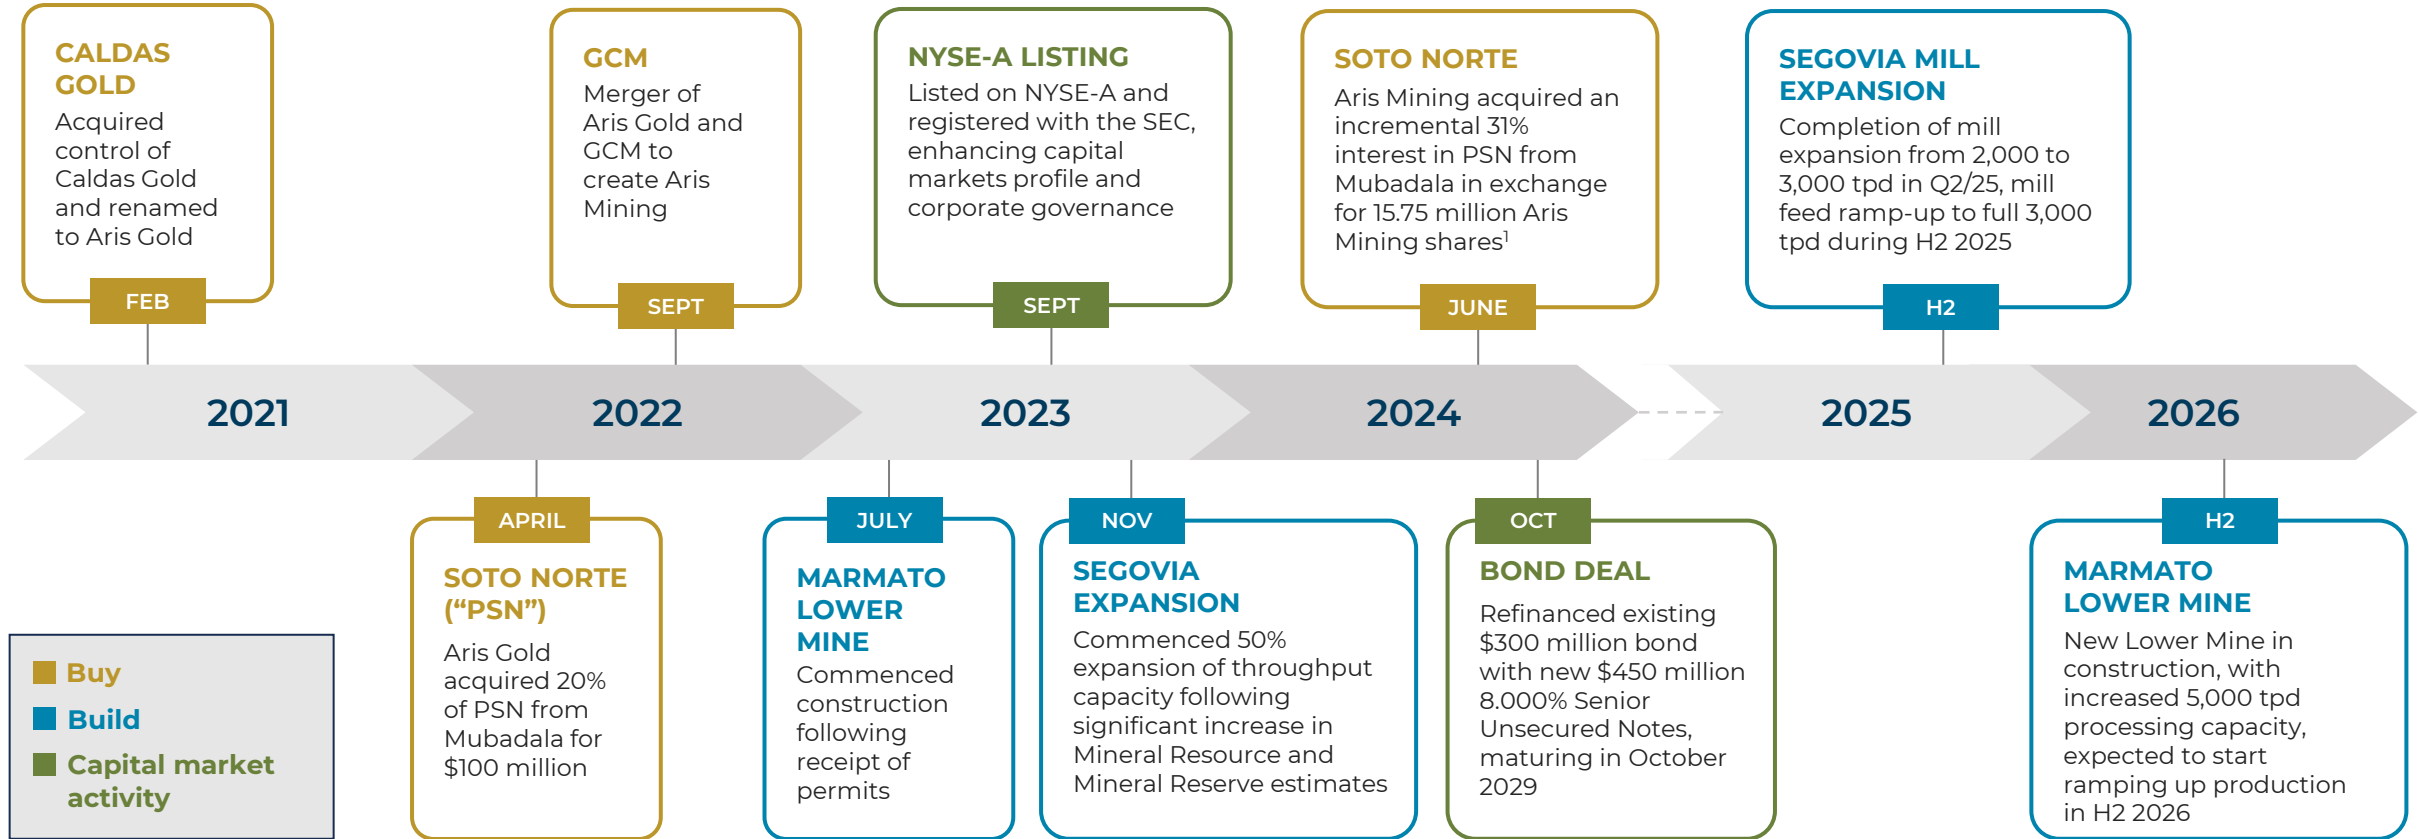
CALDAS GOLD
Acquired control of Caldas Gold and renamed to Aris Gold
FEB

GCM
Merger of Aris Gold and GCM to create Aris Mining
SEPT

NYSE-A LISTING
Listed on NYSE-A and registered with the SEC, enhancing capital markets profile and corporate governance
SEPT

SOTO NORTE
Aris Mining acquired an incremental 31% interest in PSN from Mubadala in exchange for 15.75 million Aris Mining shares$^1$
JUNE

SEGOVIA MILL EXPANSION
Completion of mill expansion from 2,000 to 3,000 tpd in Q2/25, mill feed ramp-up to full 3,000 tpd during H2 2025
H2

2021 2022 2023 2024 2025 2026

APRIL
SOTO NORTE (“PSN”)
Aris Gold acquired 20% of PSN from Mubadala for $100 million

JULY
MARMATO LOWER MINE
Commenced construction following receipt of permits

NOV
SEGOVIA EXPANSION
Commenced 50% expansion of throughput capacity following significant increase in Mineral Resource and Mineral Reserve estimates

OCT
BOND DEAL
Refinanced existing $300 million bond with new $450 million 8.000% Senior Unsecured Notes, maturing in October 2029

H2
MARMATO LOWER MINE
New Lower Mine in construction, with increased 5,000 tpd processing capacity, expected to start ramping up production in H2 2026

Buy
Build
Capital market activity